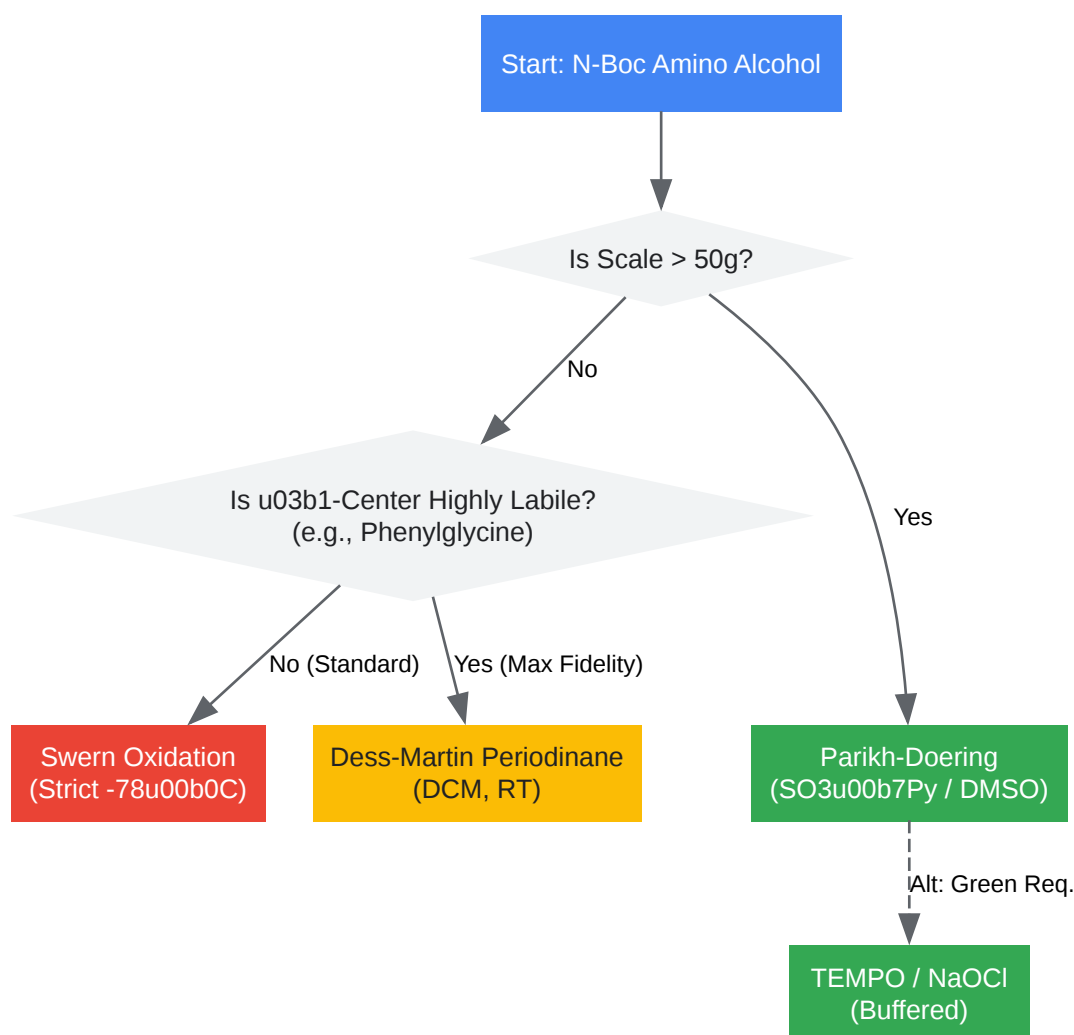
Start: N-Boc Amino Alcohol

Is Scale > 50g?

No

Yes

Is u03b1-Center Highly Labile? (e.g., Phenylglycine)

No (Standard)

Yes (Max Fidelity)

Swern Oxidation (Strict -78u00b0C)

Dess-Martin Periodinane (DCM, RT)

Parikh-Doering (SO3u00b7Py / DMSO)

Alt: Green Req.

TEMPO / NaOCl (Buffered)